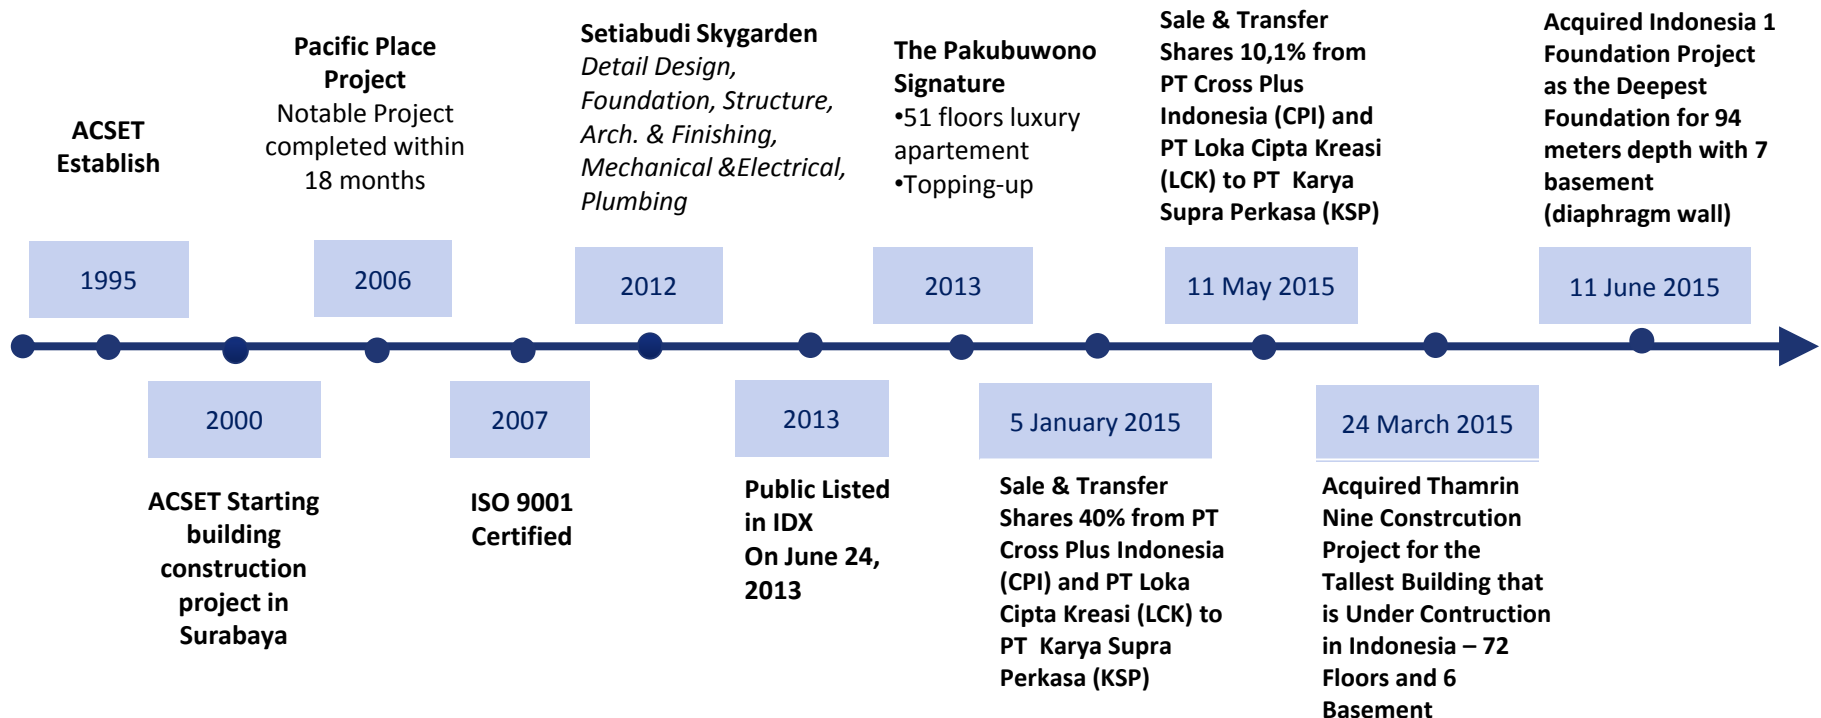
ACSET Establish

1995

Pacific Place Project
Notable Project completed within 18 months

2006

Setiabudi Skygarden
Detail Design, Foundation, Structure, Arch. & Finishing, Mechanical &Electrical, Plumbing

2012

The Pakubuwono Signature
•51 floors luxury apartement
•Topping-up

2013

Sale & Transfer Shares 10,1% from PT Cross Plus Indonesia (CPI) and PT Loka Cipta Kreasi (LCK) to PT Karya Supra Perkasa (KSP)

11 May 2015

Acquired Indonesia 1 Foundation Project as the Deepest Foundation for 94 meters depth with 7 basement (diaphragm wall)

11 June 2015

2000

ACSET Starting building construction project in Surabaya

2007

ISO 9001 Certified

2013

Public Listed in IDX
On June 24, 2013

5 January 2015

Sale & Transfer Shares 40% from PT Cross Plus Indonesia (CPI) and PT Loka Cipta Kreasi (LCK) to PT Karya Supra Perkasa (KSP)

24 March 2015

Acquired Thamrin Nine Constrcution Project for the Tallest Building that is Under Contruction in Indonesia – 72 Floors and 6 Basement